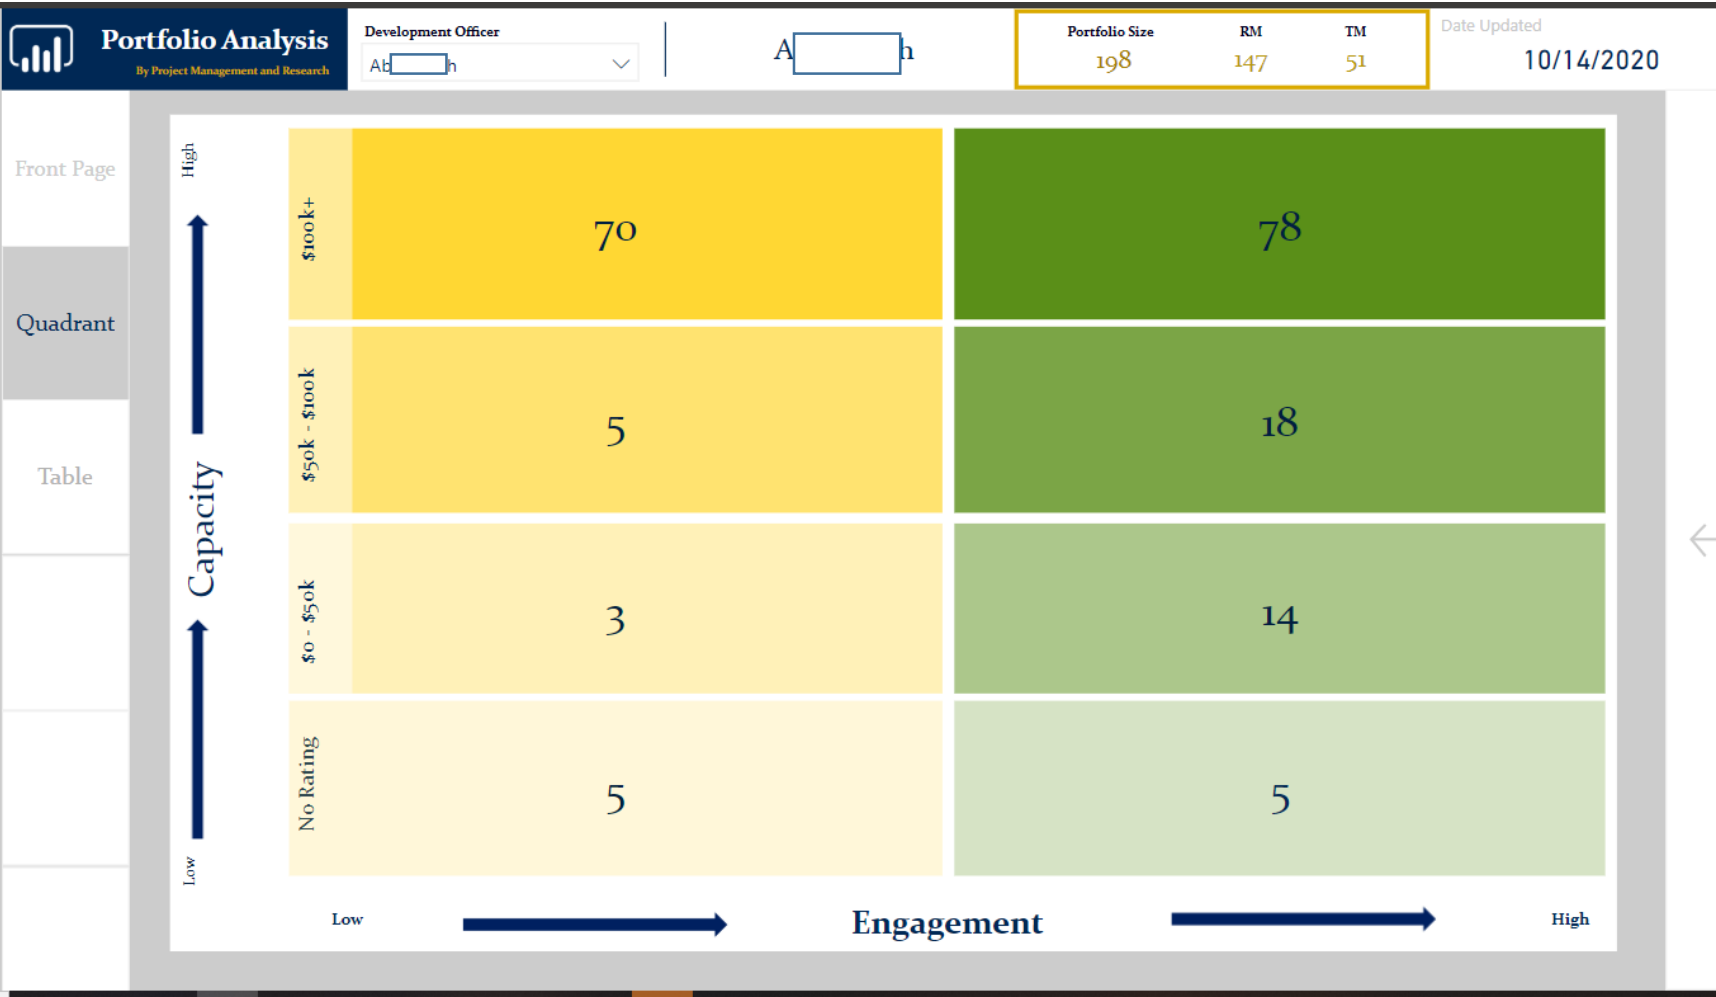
Portfolio Analysis
By Project Management and Research

Development Officer
Ab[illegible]h

A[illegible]h

| Portfolio Size | RM | TM |
|---|---|---|
| 198 | 147 | 51 |

Date Updated
10/14/2020

Front Page
Quadrant
Table

High
Capacity
Low

| | Low | High |
|---|---|---|
| $100k+ | 70 | 78 |
| $50k - $100k | 5 | 18 |
| $0 - $50k | 3 | 14 |
| No Rating | 5 | 5 |

Low
Engagement
High